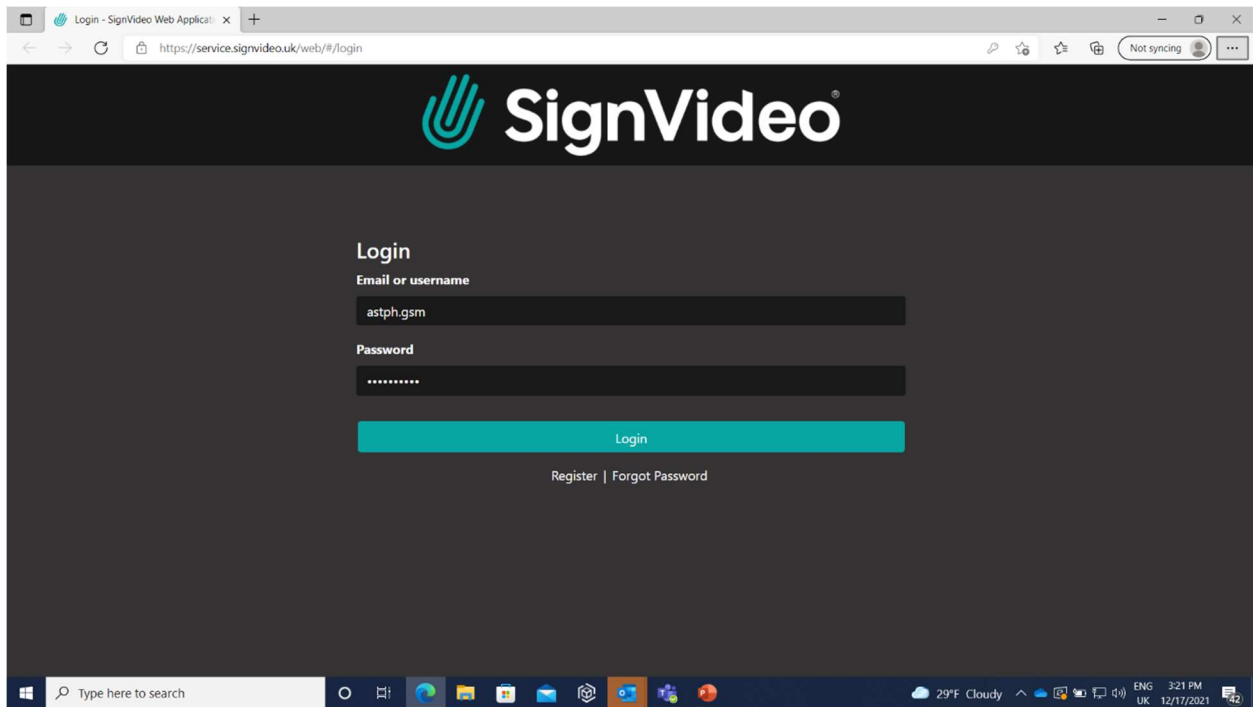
Login - SignVideo Web Applicati
https://service.signvideo.uk/web/#/login
Not syncing

SignVideo®

Login
Email or username
astph.gsm
Password
••••••••••
Login
Register | Forgot Password

Type here to search
29°F Cloudy
ENG UK
3:21 PM 12/17/2021
42